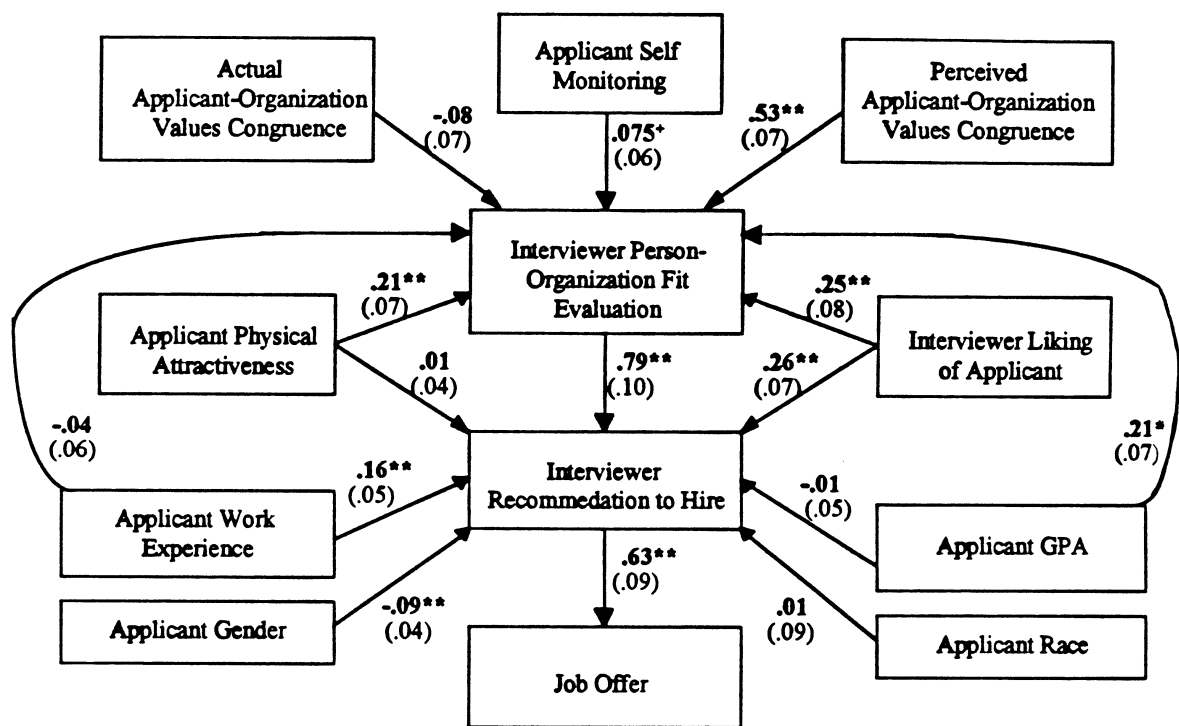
Actual Applicant-Organization Values Congruence

Applicant Self Monitoring

Perceived Applicant-Organization Values Congruence

-.08 (.07)

.075+ (.06)

.53** (.07)

Interviewer Person-Organization Fit Evaluation

.21** (.07)

.25** (.08)

Applicant Physical Attractiveness

Interviewer Liking of Applicant

.01 (.04)

.79** (.10)

.26** (.07)

-.04 (.06)

.21* (.07)

Interviewer Recommedation to Hire

.16** (.05)

-.01 (.05)

Applicant Work Experience

Applicant GPA

.63** (.09)

Applicant Gender

-.09** (.04)

.01 (.09)

Applicant Race

Job Offer